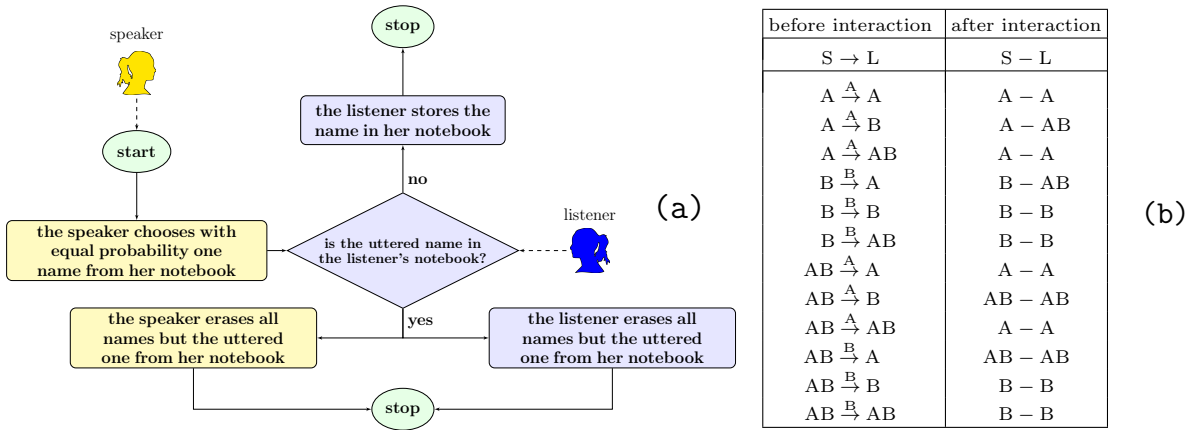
speaker

start

the speaker chooses with equal probability one name from her notebook

is the uttered name in the listener's notebook?

listener

no

the listener stores the name in her notebook

stop

yes

the speaker erases all names but the uttered one from her notebook

the listener erases all names but the uttered one from her notebook

stop

(a)

| before interaction | after interaction |
|---|---|
| S $\rightarrow$ L | S $-$ L |
| A $\xrightarrow{A}$ A | A $-$ A |
| A $\xrightarrow{A}$ B | A $-$ AB |
| A $\xrightarrow{A}$ AB | A $-$ A |
| B $\xrightarrow{B}$ A | B $-$ AB |
| B $\xrightarrow{B}$ B | B $-$ B |
| B $\xrightarrow{B}$ AB | B $-$ B |
| AB $\xrightarrow{A}$ A | A $-$ A |
| AB $\xrightarrow{A}$ B | AB $-$ AB |
| AB $\xrightarrow{A}$ AB | A $-$ A |
| AB $\xrightarrow{B}$ A | AB $-$ AB |
| AB $\xrightarrow{B}$ B | B $-$ B |
| AB $\xrightarrow{B}$ AB | B $-$ B |

(b)